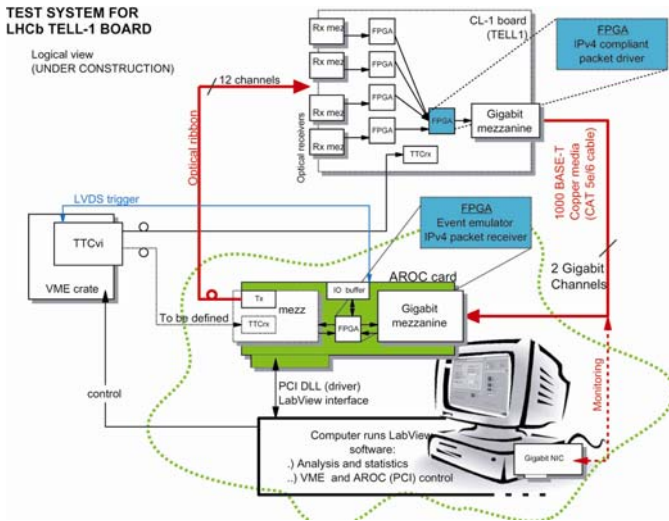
TEST SYSTEM FOR
LHCb TELL-1 BOARD

Logical view
(UNDER CONSTRUCTION)

CL-1 board
(TELL1)

FPGA
IPv4 compliant
packet driver

Rx mez
Rx mez
Rx mez
Rx mez
Rx mez

FPGA
FPGA
FPGA
FPGA
FPGA

FPGA

Gigabit
mezzanine

12 channels

Optical ribbon

Optical receivers

TTCrx

LVDS trigger

TTCvi

VME crate

FPGA
Event emulator
IPv4 packet receiver

1000 BASE-T
Copper media
(CAT 5e/6 cable)

2 Gigabit
Channels

AROC card

Tx

IO buffer

mezz

TTCrx

FPGA

Gigabit
mezzanine

To be defined

PCI DLL (driver)
LabView interface

control

Monitoring

Computer runs LabView
software:
.) Analysis and statistics
..) VME and AROC (PCI) control

Gigabit NIC